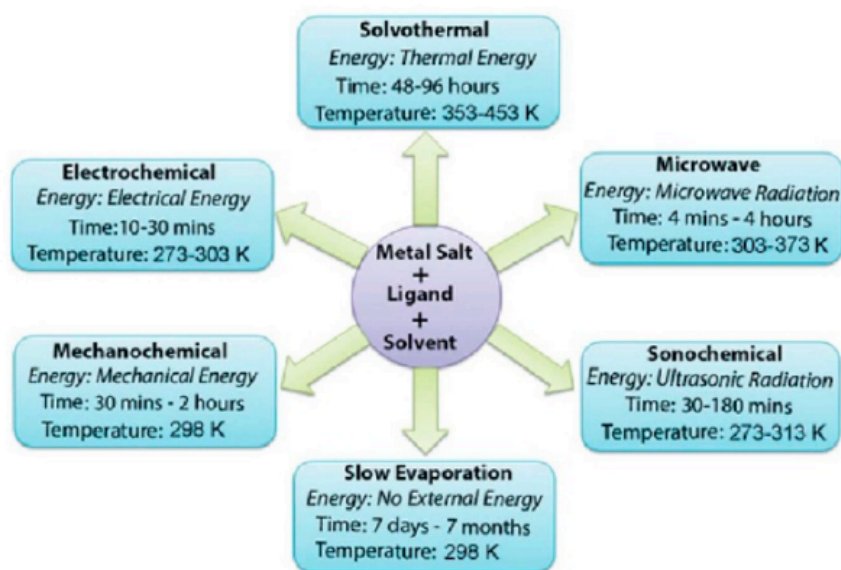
Solvothermal
Energy: Thermal Energy
Time: 48-96 hours
Temperature: 353-453 K

Electrochemical
Energy: Electrical Energy
Time:10-30 mins
Temperature: 273-303 K

Microwave
Energy: Microwave Radiation
Time: 4 mins - 4 hours
Temperature: 303-373 K

Metal Salt
+
Ligand
+
Solvent

Mechanochemical
Energy: Mechanical Energy
Time: 30 mins - 2 hours
Temperature: 298 K

Sonochemical
Energy: Ultrasonic Radiation
Time: 30-180 mins
Temperature: 273-313 K

Slow Evaporation
Energy: No External Energy
Time: 7 days - 7 months
Temperature: 298 K